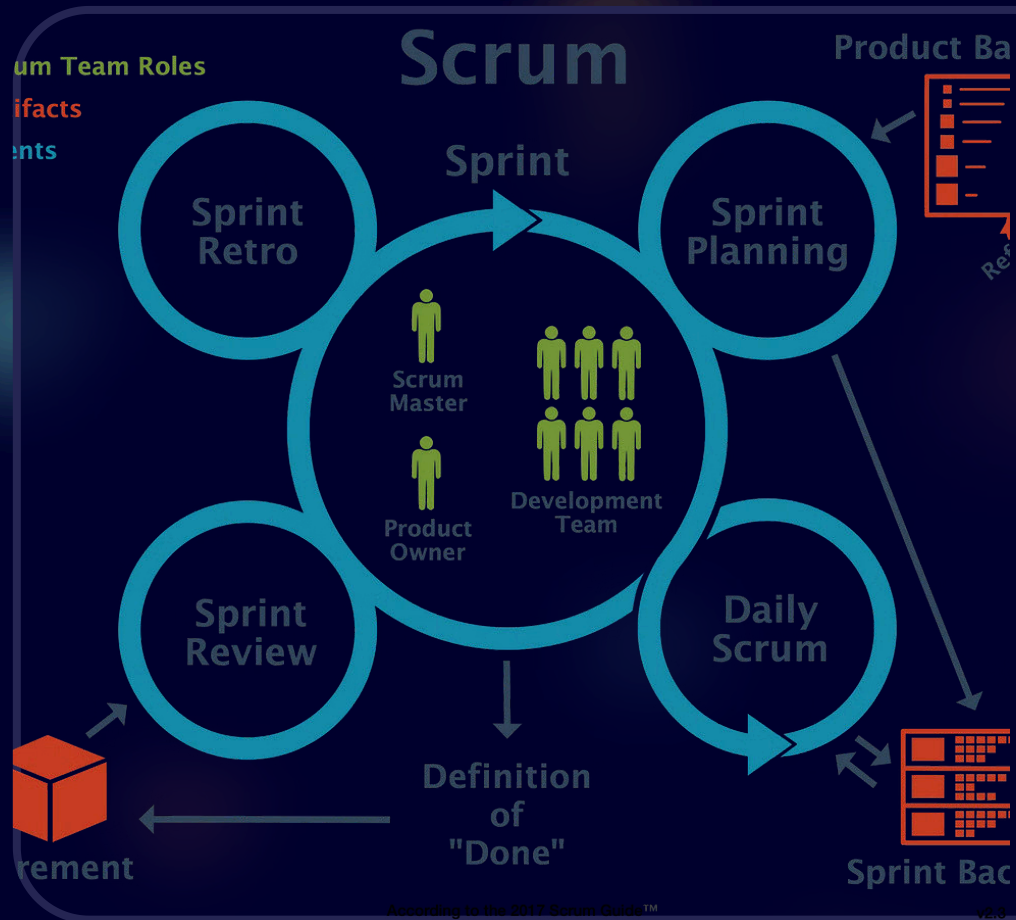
um Team Roles
ifacts
ents

Scrum

Product Ba

Sprint

Sprint Retro

Sprint Planning

Re

Scrum Master

Product Owner

Development Team

Sprint Review

Daily Scrum

Definition of "Done"

rement

Sprint Bac

According to the 2017 Scrum Guide™

v2.0